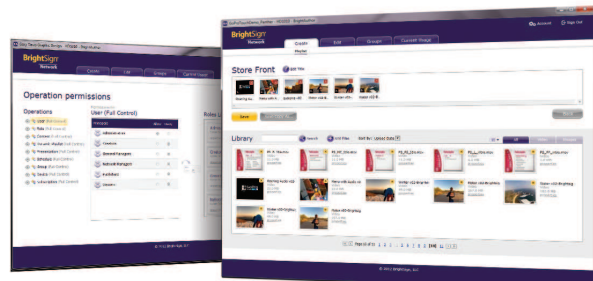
BrightSign Network

Create Edit Groups Current Usage

Operation permissions

Operations

User (Full Control)

Administrators

Creators

BrightSign Network

Create Edit Groups Current Usage

Playlist

Store Front

Add Files

Save

Library

Search

Add Files

Sort by: Latest Date

© 2012 BrightSign, LLC